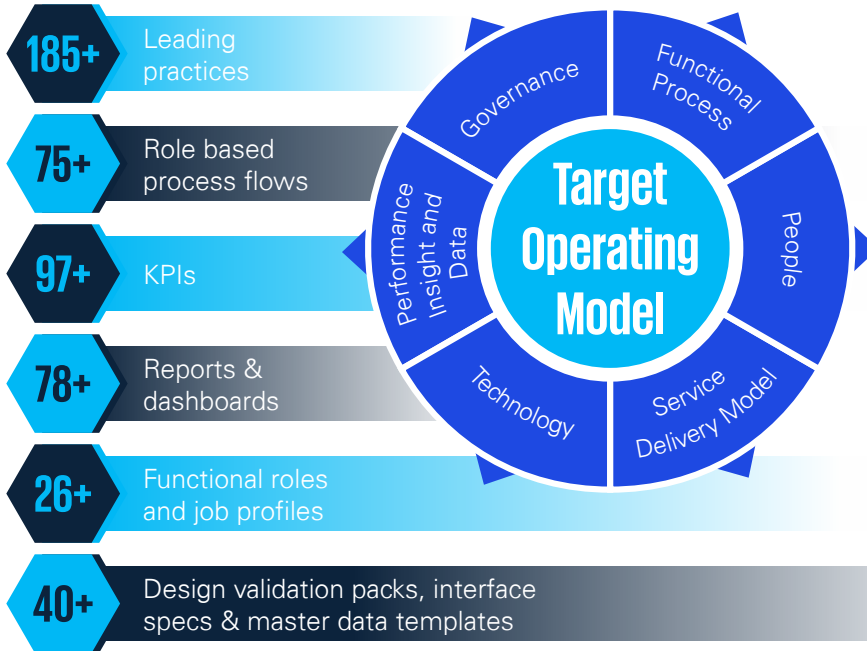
185+ Leading practices

75+ Role based process flows

97+ KPIs

78+ Reports & dashboards

26+ Functional roles and job profiles

40+ Design validation packs, interface specs & master data templates

Governance

Functional Process

People

Service Delivery Model

Technology

Performance Insight and Data

Target Operating Model